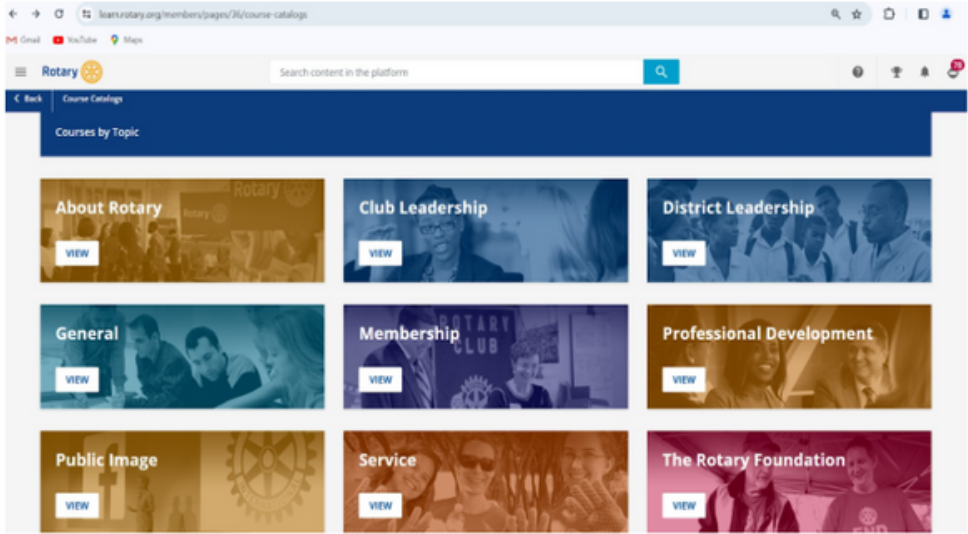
learn.rotary.org/members/pages/36/course-catalogs

Gmail YouTube Maps

Rotary

Search content in the platform

78

Back Course Catalog

Courses by Topic

About Rotary
VIEW

Club Leadership
VIEW

District Leadership
VIEW

General
VIEW

Membership
VIEW

Professional Development
VIEW

Public Image
VIEW

Service
VIEW

The Rotary Foundation
VIEW